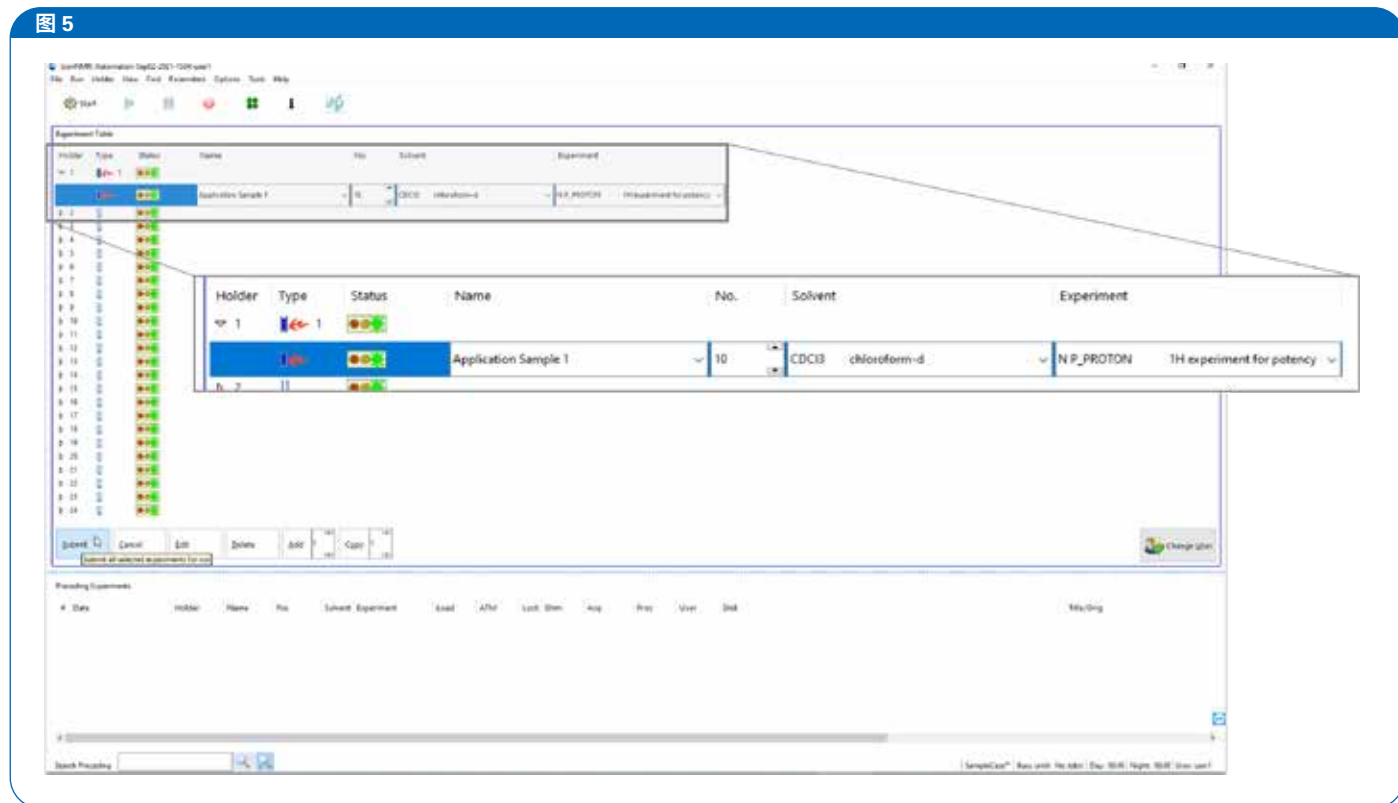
图 5

IconNMR Automation Sep02-2021-1504-user1
File Run Holder View Find Extensions Options Tools Help

Start

Experiment Table

| Holder | Type | Status | Name | No. | Solvent | Experiment |
|---|---|---|---|---|---|---|
| 1 | 1 | | | | | |
| | | | Application Sample 1 | 10 | CDCl3 chloroform-d | N P_PROTON 1H experiment for potency |
| 2 | | | | | | |

3
4
5
6
7
8
9
10
11
12
13
14
15
16
17
18
19
20
21
22
23
24

Submit Cancel Edit Delete Add Copy
Submit all selected experiments for run

Change User

Preceding Experiments
# Date Holder Name Pos Solvent Experiment Load ATM Lock Shim Acq Proc User Disk Title/Orig

Search Preceding

SampleCase™ | Busy until: No Jobs | Day: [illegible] | Night: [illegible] | User: user1